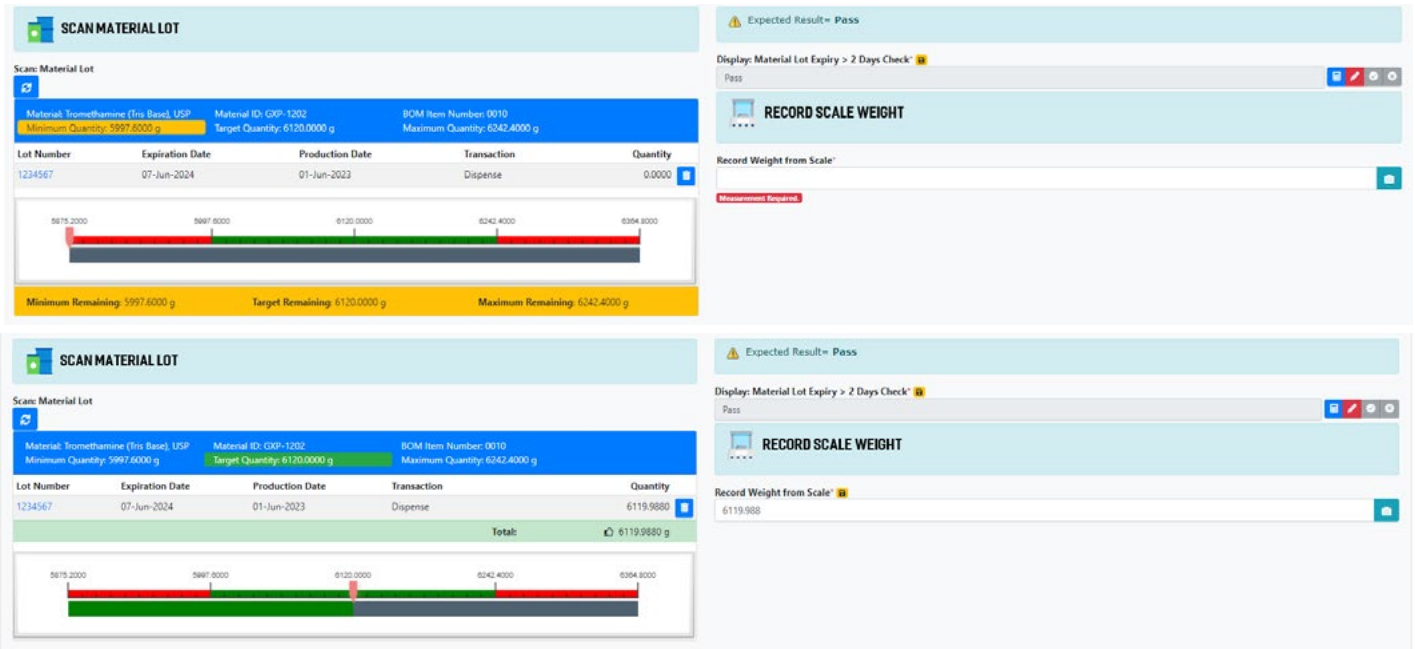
SCAN MATERIAL LOT

Scan: Material Lot

Material: Tromethamine (Tris Base), USP
Minimum Quantity: 5997.6000 g

Material ID: GXP-1202
Target Quantity: 6120.0000 g

BOM Item Number: 0010
Maximum Quantity: 6242.4000 g

| Lot Number | Expiration Date | Production Date | Transaction | Quantity |
|---|---|---|---|---|
| 1234567 | 07-Jun-2024 | 01-Jun-2023 | Dispense | 0.0000 |

5875.2000 5997.6000 6120.0000 6242.4000 6364.8000

Minimum Remaining: 5997.6000 g Target Remaining: 6120.0000 g Maximum Remaining: 6242.4000 g

Expected Result= Pass

Display: Material Lot Expiry > 2 Days Check*
Pass

RECORD SCALE WEIGHT

Record Weight from Scale*

Measurement Required.

SCAN MATERIAL LOT

Scan: Material Lot

Material: Tromethamine (Tris Base), USP
Minimum Quantity: 5997.6000 g

Material ID: GXP-1202
Target Quantity: 6120.0000 g

BOM Item Number: 0010
Maximum Quantity: 6242.4000 g

| Lot Number | Expiration Date | Production Date | Transaction | Quantity |
|---|---|---|---|---|
| 1234567 | 07-Jun-2024 | 01-Jun-2023 | Dispense | 6119.9880 |

Total: 6119.9880 g

5875.2000 5997.6000 6120.0000 6242.4000 6364.8000

Expected Result= Pass

Display: Material Lot Expiry > 2 Days Check*
Pass

RECORD SCALE WEIGHT

Record Weight from Scale*
6119.988